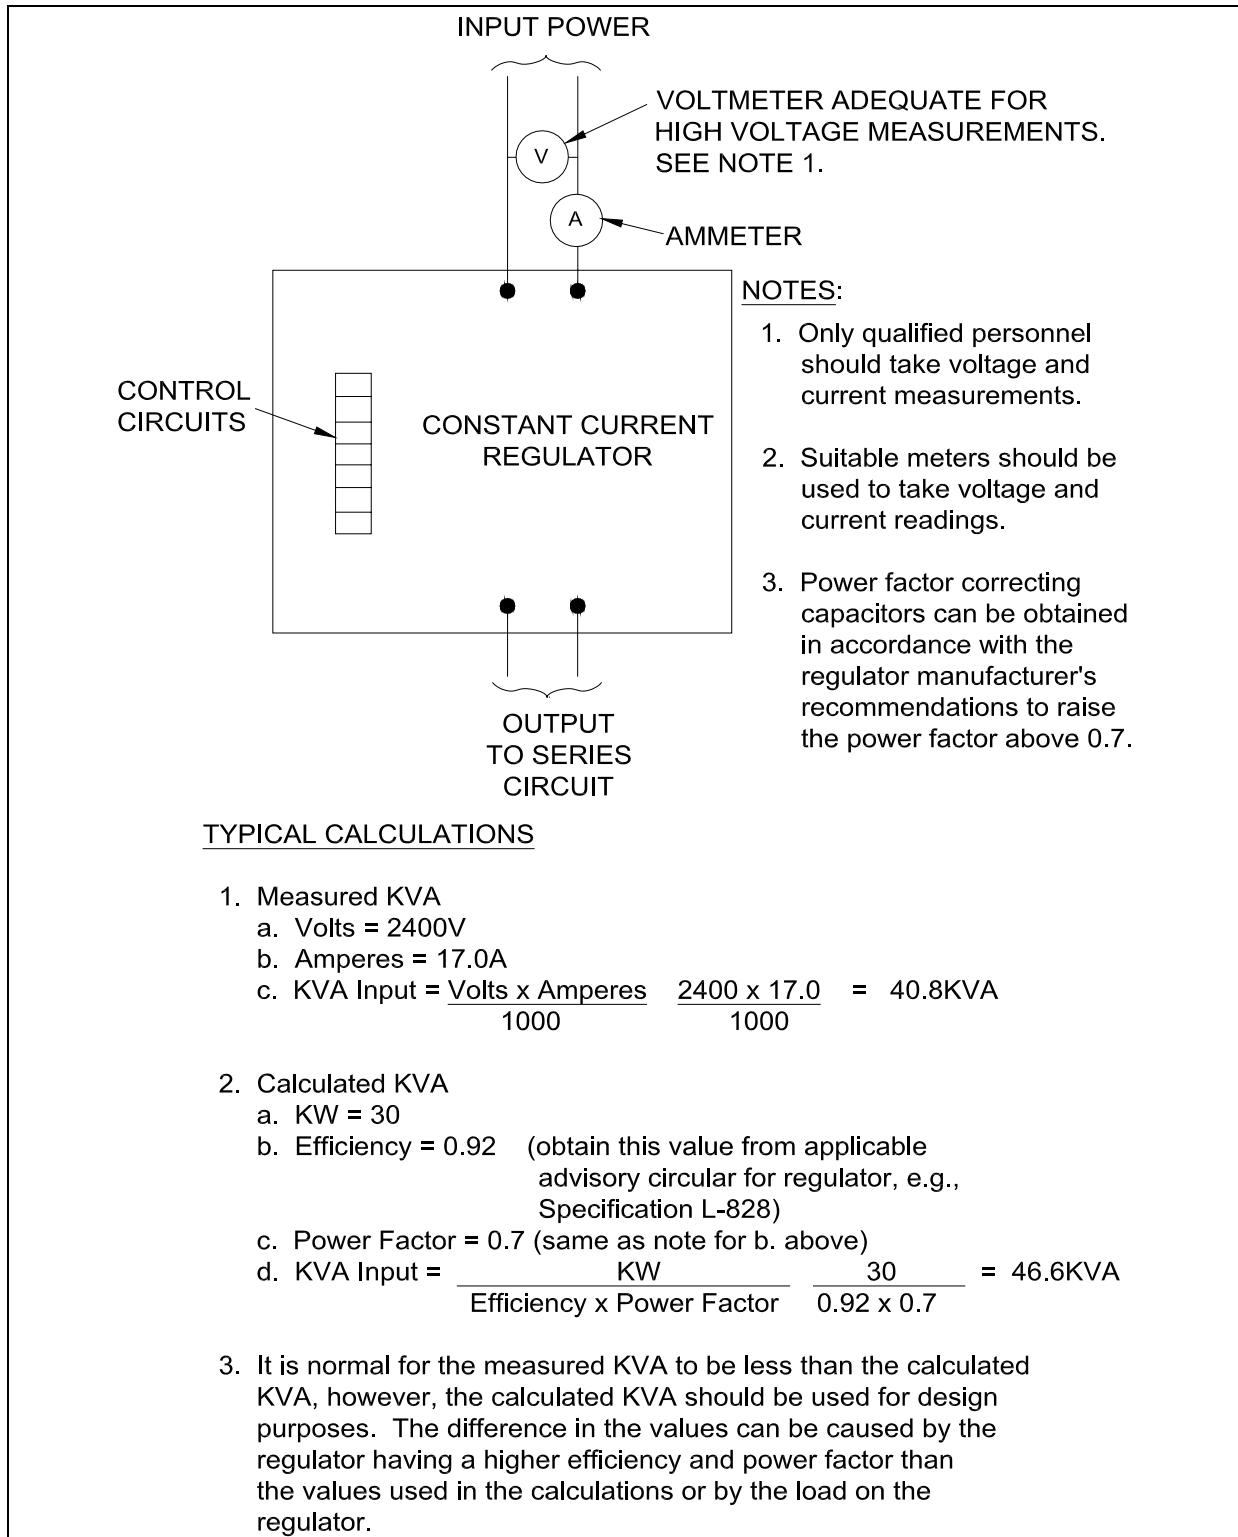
INPUT POWER

VOLTMETER ADEQUATE FOR HIGH VOLTAGE MEASUREMENTS. SEE NOTE 1.

V

A

AMMETER

CONTROL CIRCUITS

CONSTANT CURRENT REGULATOR

OUTPUT TO SERIES CIRCUIT

NOTES:

1. Only qualified personnel should take voltage and current measurements.

2. Suitable meters should be used to take voltage and current readings.

3. Power factor correcting capacitors can be obtained in accordance with the regulator manufacturer's recommendations to raise the power factor above 0.7.

TYPICAL CALCULATIONS

1. Measured KVA
a. Volts = 2400V
b. Amperes = 17.0A
c. KVA Input = $\frac{\text{Volts x Amperes}}{1000}$ $\frac{2400 \times 17.0}{1000}$ = 40.8KVA

2. Calculated KVA
a. KW = 30
b. Efficiency = 0.92 (obtain this value from applicable advisory circular for regulator, e.g., Specification L-828)
c. Power Factor = 0.7 (same as note for b. above)
d. KVA Input = $\frac{\text{KW}}{\text{Efficiency x Power Factor}}$ $\frac{30}{0.92 \times 0.7}$ = 46.6KVA

3. It is normal for the measured KVA to be less than the calculated KVA, however, the calculated KVA should be used for design purposes. The difference in the values can be caused by the regulator having a higher efficiency and power factor than the values used in the calculations or by the load on the regulator.